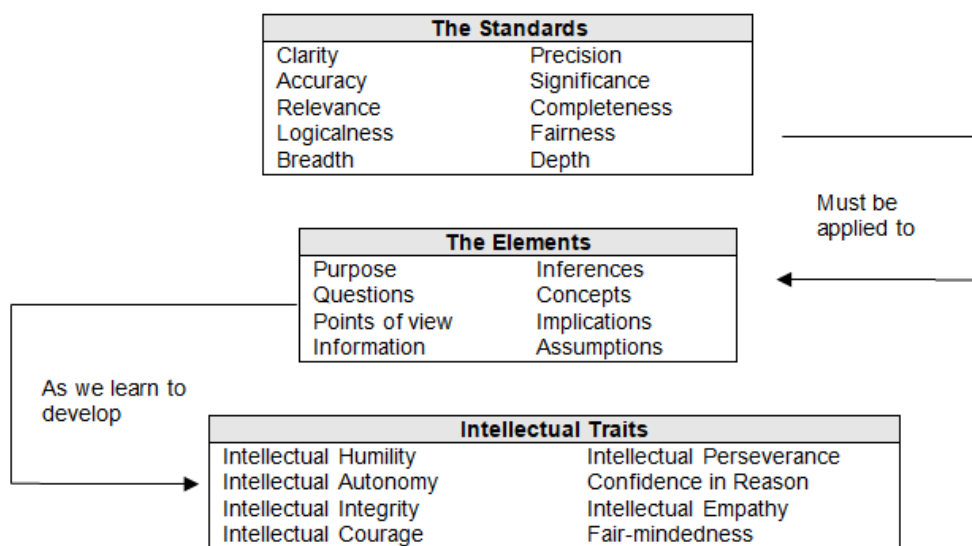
| The Standards | |
|---|---|
| Clarity | Precision |
| Accuracy | Significance |
| Relevance | Completeness |
| Logicalness | Fairness |
| Breadth | Depth |

Must be applied to

| The Elements | |
|---|---|
| Purpose | Inferences |
| Questions | Concepts |
| Points of view | Implications |
| Information | Assumptions |

As we learn to develop

| Intellectual Traits | |
|---|---|
| Intellectual Humility | Intellectual Perseverance |
| Intellectual Autonomy | Confidence in Reason |
| Intellectual Integrity | Intellectual Empathy |
| Intellectual Courage | Fair-mindedness |